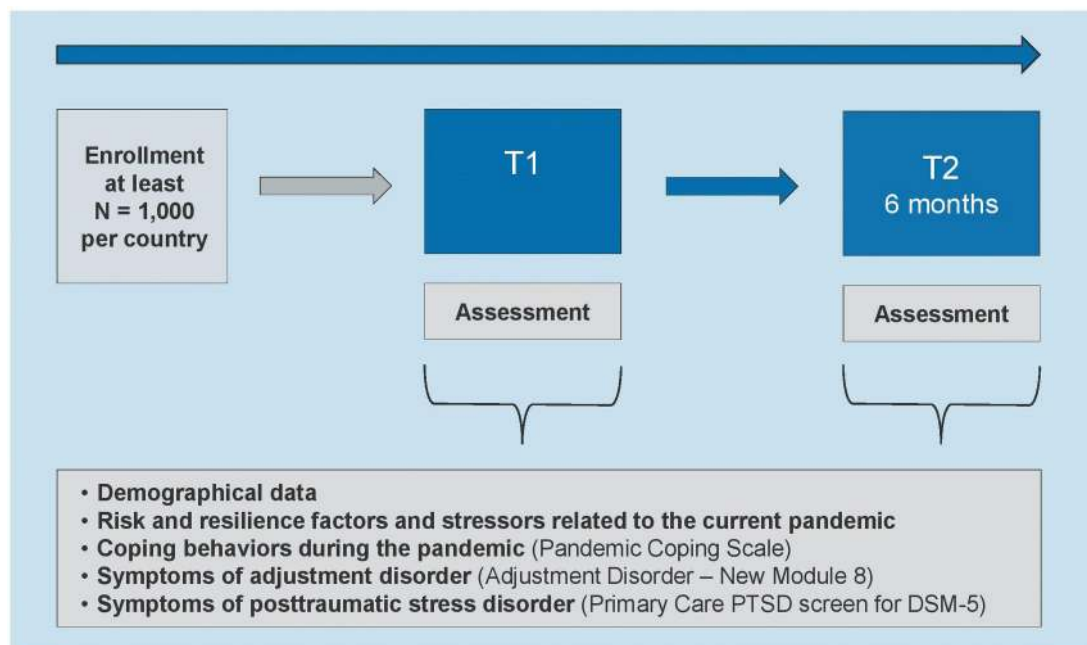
Enrollment at least N = 1,000 per country

T1

T2
6 months

Assessment

Assessment

• Demographical data
• Risk and resilience factors and stressors related to the current pandemic
• Coping behaviors during the pandemic (Pandemic Coping Scale)
• Symptoms of adjustment disorder (Adjustment Disorder – New Module 8)
• Symptoms of posttraumatic stress disorder (Primary Care PTSD screen for DSM-5)